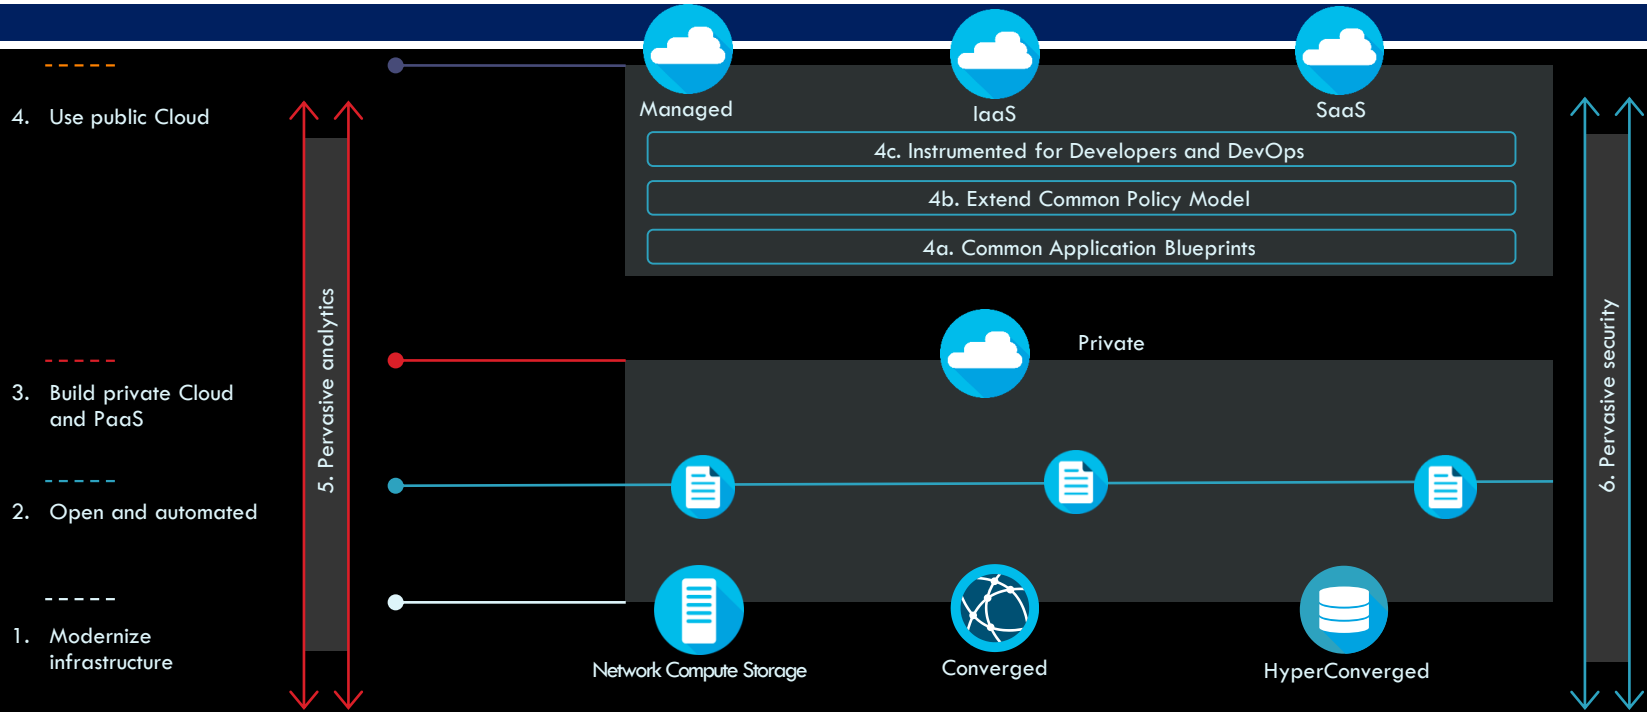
4. Use public Cloud

3. Build private Cloud and PaaS

2. Open and automated

1. Modernize infrastructure

5. Pervasive analytics

Managed

IaaS

SaaS

4c. Instrumented for Developers and DevOps

4b. Extend Common Policy Model

4a. Common Application Blueprints

Private

Network Compute Storage

Converged

HyperConverged

6. Pervasive security